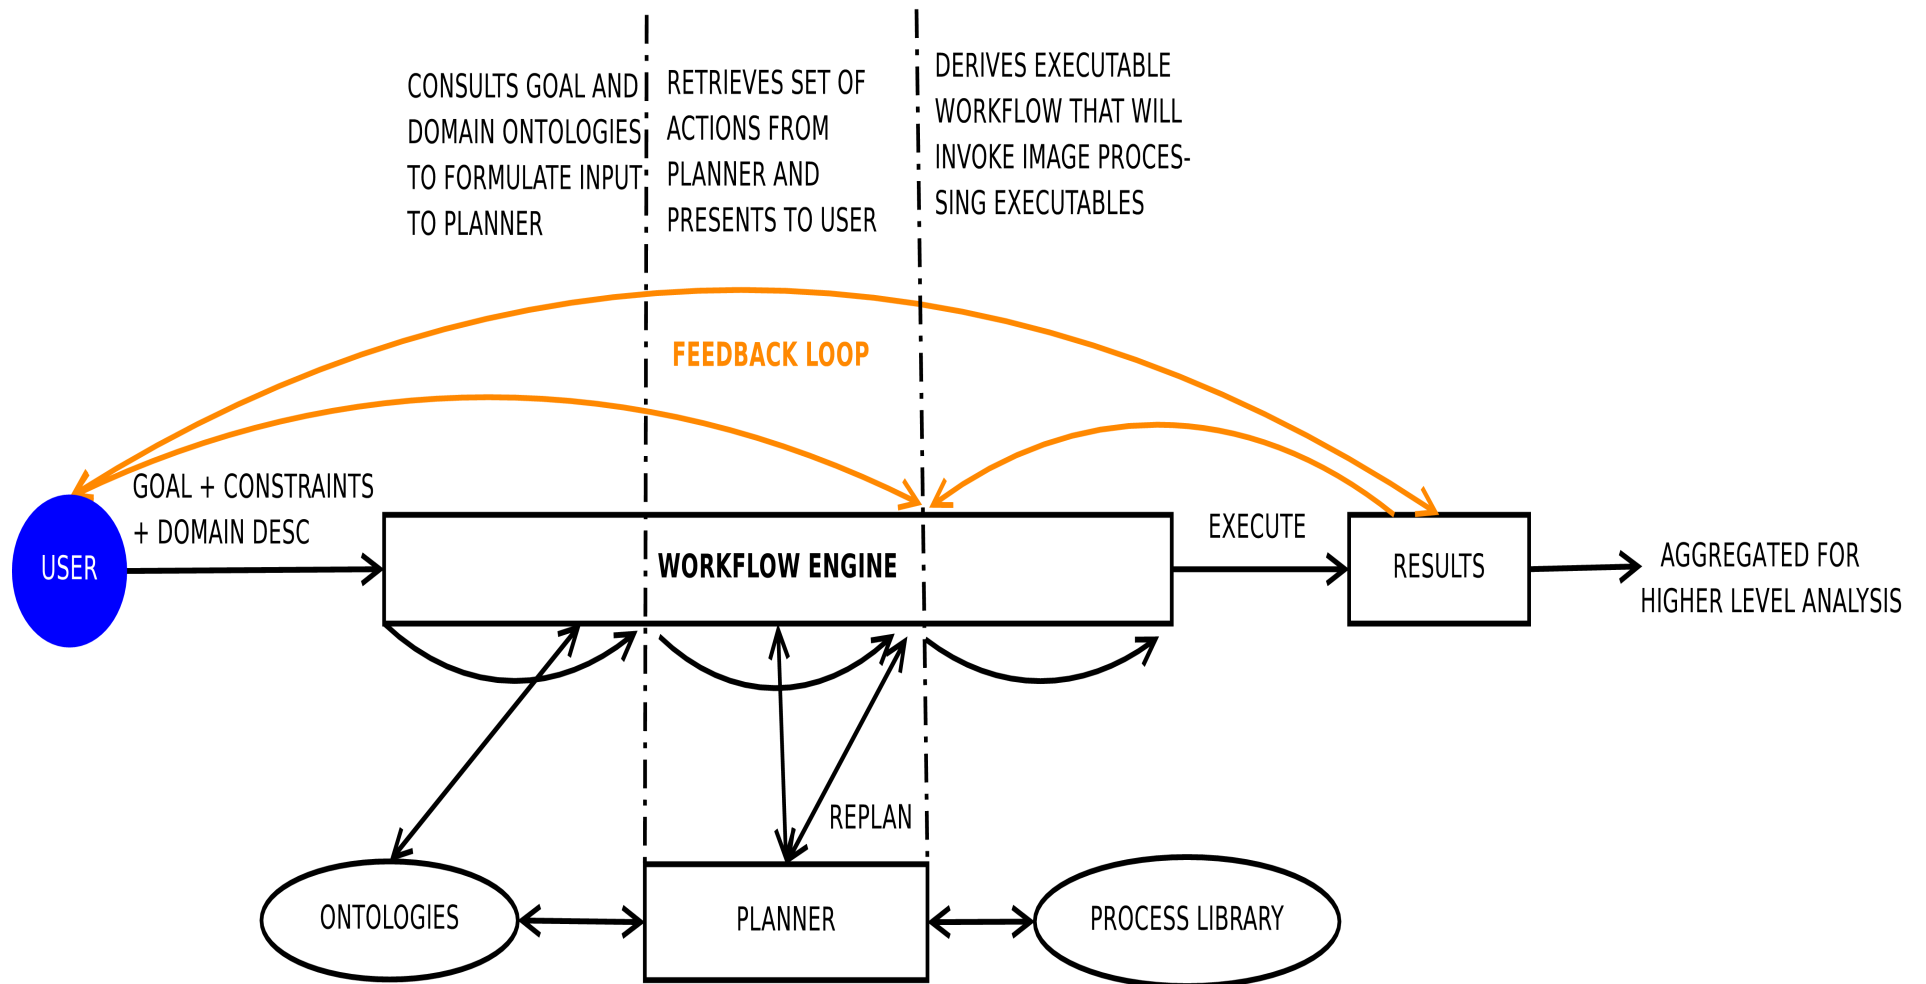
CONSULTS GOAL AND DOMAIN ONTOLOGIES TO FORMULATE INPUT TO PLANNER

RETRIEVES SET OF ACTIONS FROM PLANNER AND PRESENTS TO USER

DERIVES EXECUTABLE WORKFLOW THAT WILL INVOKE IMAGE PROCESSING EXECUTABLES

FEEDBACK LOOP

GOAL + CONSTRAINTS + DOMAIN DESC

USER

WORKFLOW ENGINE

EXECUTE

RESULTS

AGGREGATED FOR HIGHER LEVEL ANALYSIS

REPLAN

ONTOLOGIES

PLANNER

PROCESS LIBRARY